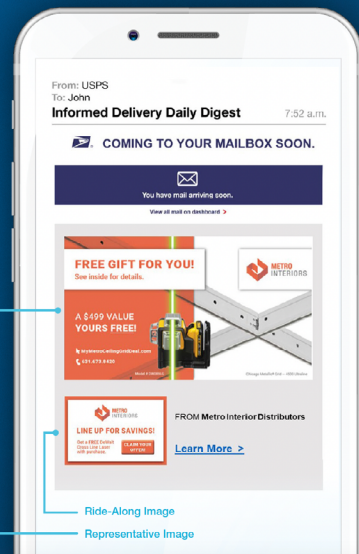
From: USPS
To: John
Informed Delivery Daily Digest 7:52 a.m.

COMING TO YOUR MAILBOX SOON.

You have mail arriving soon.

View all mail on dashboard >

FREE GIFT FOR YOU!
See inside for details.

A $499 VALUE
YOURS FREE!

METRO INTERIORS

METRO INTERIORS
LINE UP FOR SAVINGS!
Get a FREE DeWalt Green Line Laser with purchase.
CLAIM YOUR OFFER

FROM Metro Interior Distributors

Learn More >

Ride-Along Image
Representative Image